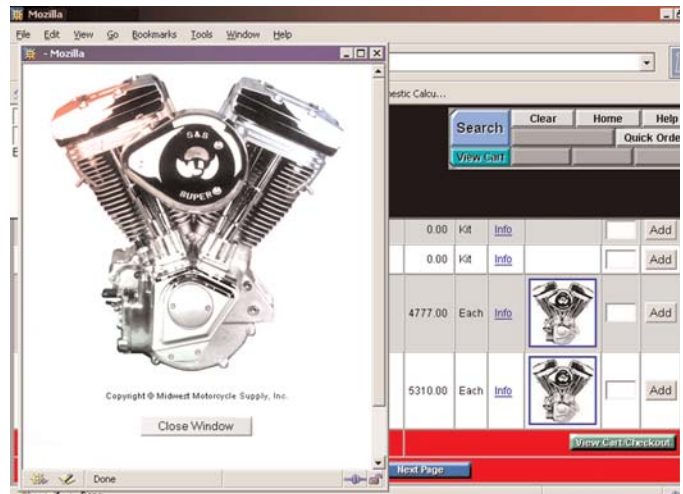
Mozilla
File Edit View Go Bookmarks Tools Window Help
- Mozilla
S&S
SUPER
Copyright © Midwest Motorcycle Supply, Inc.
Close Window
Done
nestic Calcu...
Search
Clear
Home
Help
Quick Orde
View Cart

| 0.00 | Kit | Info | | Add |
|---|---|---|---|---|
| 0.00 | Kit | Info | | Add |
| 4777.00 | Each | Info | | Add |
| 5310.00 | Each | Info | | Add |

View Cart/Checkout
Next Page